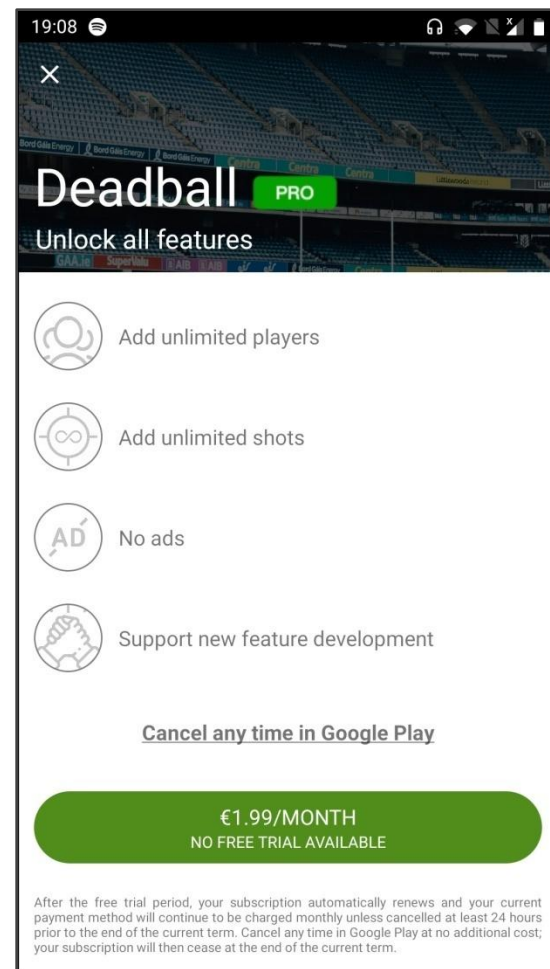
19:08

×

Deadball PRO

Unlock all features

Add unlimited players

Add unlimited shots

AD

No ads

Support new feature development

Cancel any time in Google Play

€1.99/MONTH
NO FREE TRIAL AVAILABLE

After the free trial period, your subscription automatically renews and your current payment method will continue to be charged monthly unless cancelled at least 24 hours prior to the end of the current term. Cancel any time in Google Play at no additional cost; your subscription will then cease at the end of the current term.